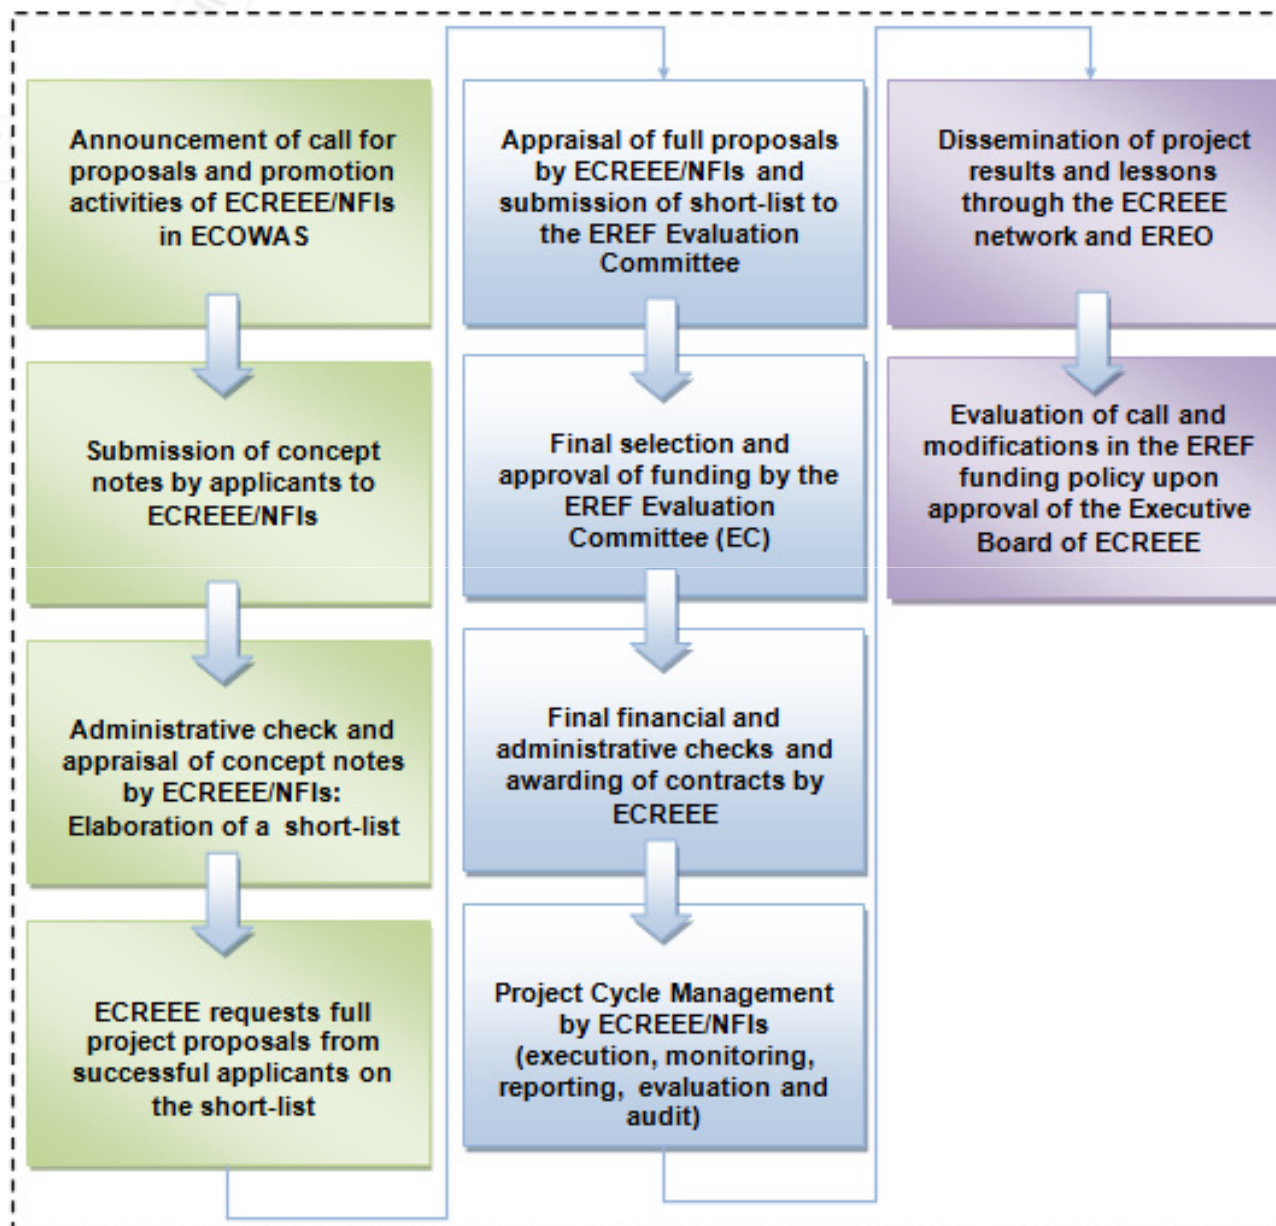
Announcement of call for proposals and promotion activities of ECREEE/NFIs in ECOWAS

Submission of concept notes by applicants to ECREEE/NFIs

Administrative check and appraisal of concept notes by ECREEE/NFIs: Elaboration of a short-list

ECREEE requests full project proposals from successful applicants on the short-list

Appraisal of full proposals by ECREEE/NFIs and submission of short-list to the EREF Evaluation Committee

Final selection and approval of funding by the EREF Evaluation Committee (EC)

Final financial and administrative checks and awarding of contracts by ECREEE

Project Cycle Management by ECREEE/NFIs (execution, monitoring, reporting, evaluation and audit)

Dissemination of project results and lessons through the ECREEE network and EREO

Evaluation of call and modifications in the EREF funding policy upon approval of the Executive Board of ECREEE